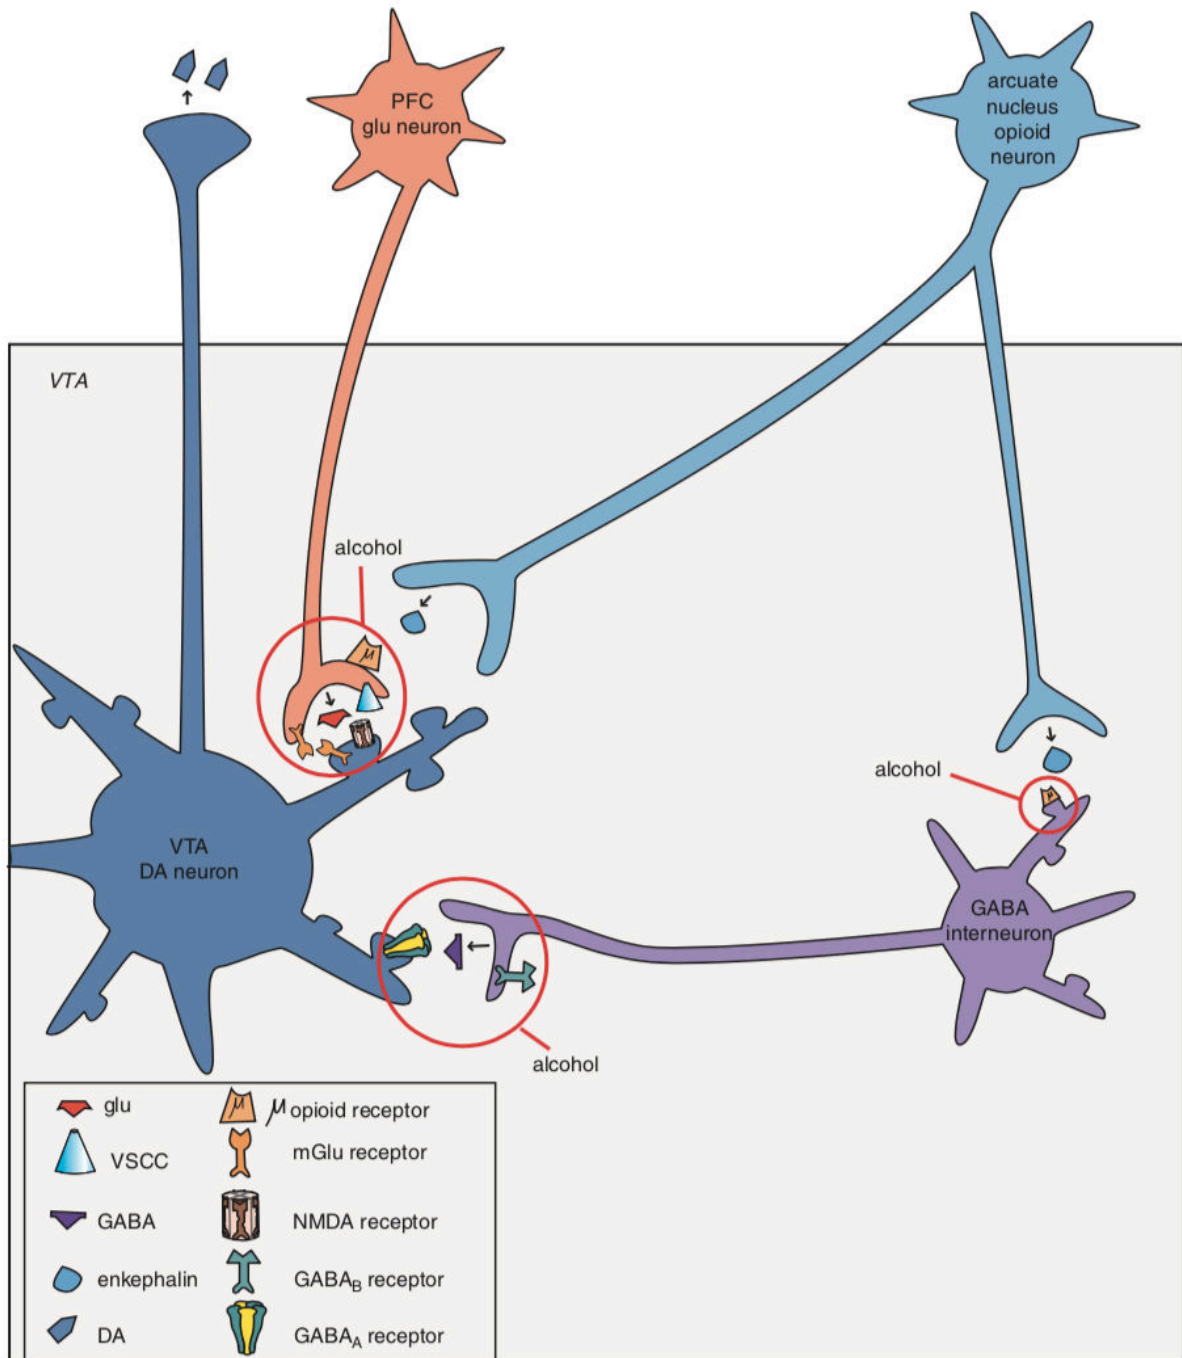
PFC
glu neuron

arcuate
nucleus
opioid
neuron

VTA

alcohol

$\mu$

VTA
DA neuron

alcohol

GABA
interneuron

alcohol

glu
VSCC
GABA
enkephalin
DA

$\mu$ opioid receptor
mGlu receptor
NMDA receptor
$GABA_B$ receptor
$GABA_A$ receptor